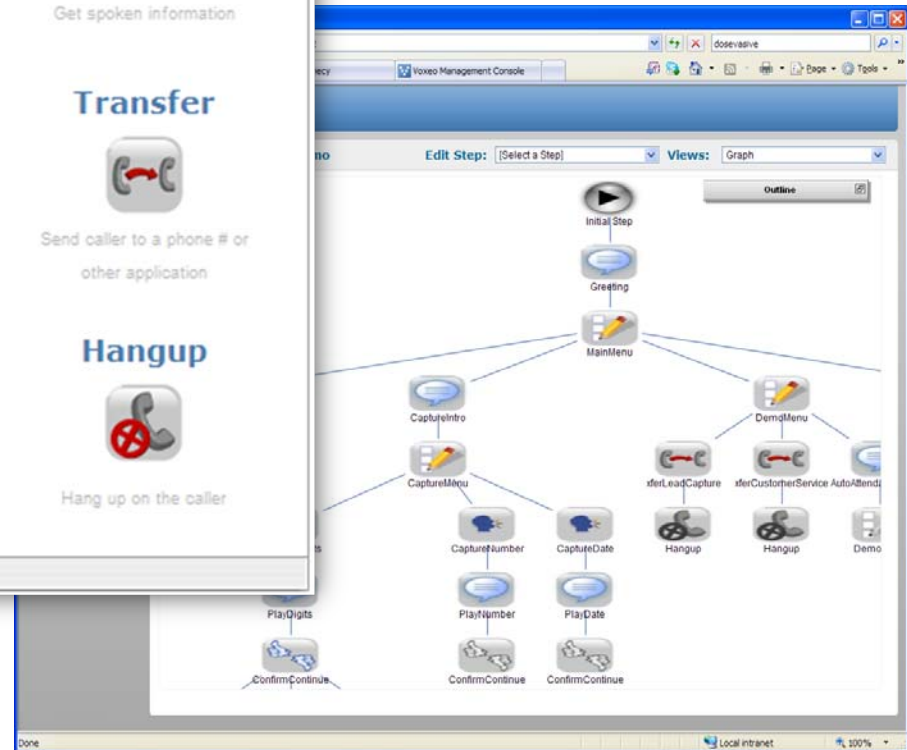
Get spoken information

Transfer

Send caller to a phone # or other application

Hangup

Hang up on the caller

dosevasive

ecy

Voxeo Management Console

Page • Tools •

mo

Edit Step: [Select a Step]

Views: Graph

Outline

Initial Step

Greeting

MainMenu

CaptureIntro

DemoMenu

CaptureMenu

xferLeadCapture

xferCustomerService

AutoAttenda

CaptureNumber

CaptureDate

Hangup

Hangup

Demo

ts

PlayDigits

PlayNumber

PlayDate

ConfirmContinue

ConfirmContinue

ConfirmContinue

Done

Local intranet

100%